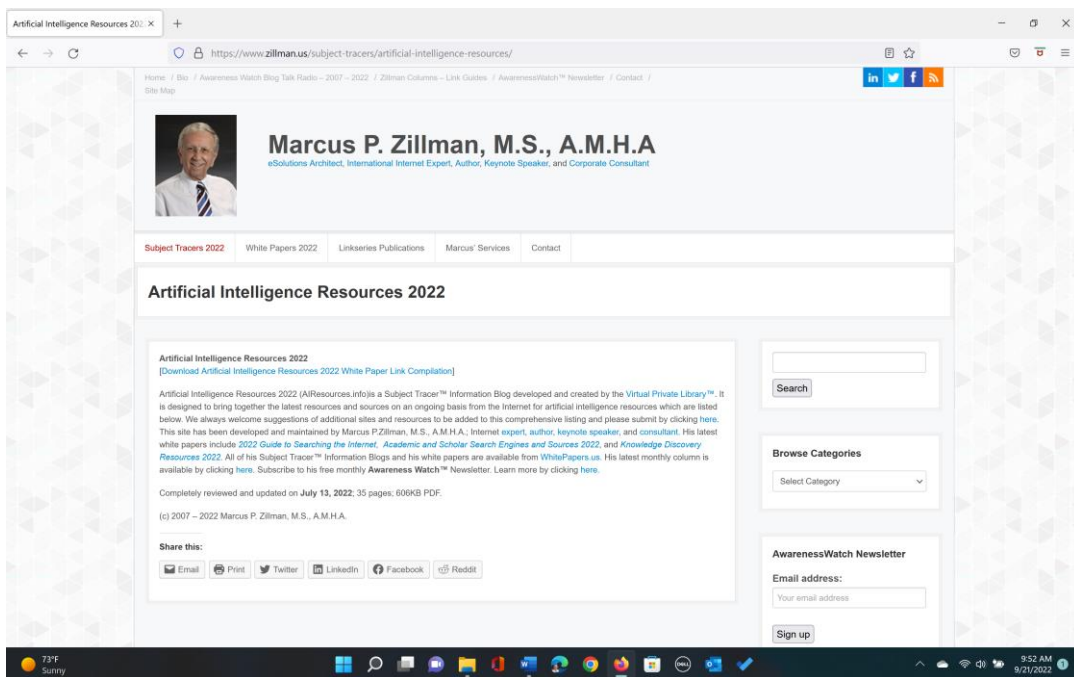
Artificial Intelligence Resources 202 ×

https://www.zillman.us/subject-tracers/artificial-intelligence-resources/

Home / Bio / Awareness Watch Blog Talk Radio – 2007 – 2022 / Zillman Columns – Link Guides / AwarenessWatch™ Newsletter / Contact / Site Map

Marcus P. Zillman, M.S., A.M.H.A

eSolutions Architect, International Internet Expert, Author, Keynote Speaker, and Corporate Consultant

Subject Tracers 2022 | White Papers 2022 | Linkseries Publications | Marcus' Services | Contact

Artificial Intelligence Resources 2022

Artificial Intelligence Resources 2022
[Download Artificial Intelligence Resources 2022 White Paper Link Compilation]

Artificial Intelligence Resources 2022 (AIResources.info)is a Subject Tracer™ Information Blog developed and created by the Virtual Private Library™. It is designed to bring together the latest resources and sources on an ongoing basis from the Internet for artificial intelligence resources which are listed below. We always welcome suggestions of additional sites and resources to be added to this comprehensive listing and please submit by clicking here. This site has been developed and maintained by Marcus P.Zillman, M.S., A.M.H.A.; Internet expert, author, keynote speaker, and consultant. His latest white papers include 2022 Guide to Searching the Internet, Academic and Scholar Search Engines and Sources 2022, and Knowledge Discovery Resources 2022. All of his Subject Tracer™ Information Blogs and his white papers are available from WhitePapers.us. His latest monthly column is available by clicking here. Subscribe to his free monthly Awareness Watch™ Newsletter. Learn more by clicking here.

Completely reviewed and updated on July 13, 2022; 35 pages; 606KB PDF.

(c) 2007 – 2022 Marcus P. Zillman, M.S., A.M.H.A.

Share this:

Email | Print | Twitter | LinkedIn | Facebook | Reddit

Search

Browse Categories

Select Category

AwarenessWatch Newsletter

Email address:

Your email address

Sign up

73°F
Sunny

9:52 AM
9/21/2022